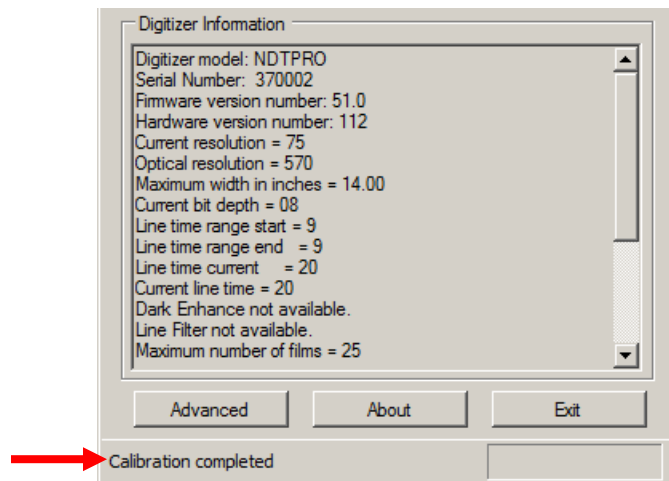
Digitizer Information

Digitizer model: NDTPRO
Serial Number: 370002
Firmware version number: 51.0
Hardware version number: 112
Current resolution = 75
Optical resolution = 570
Maximum width in inches = 14.00
Current bit depth = 08
Line time range start = 9
Line time range end = 9
Line time current = 20
Current line time = 20
Dark Enhance not available.
Line Filter not available.
Maximum number of films = 25

Advanced | About | Exit

Calibration completed